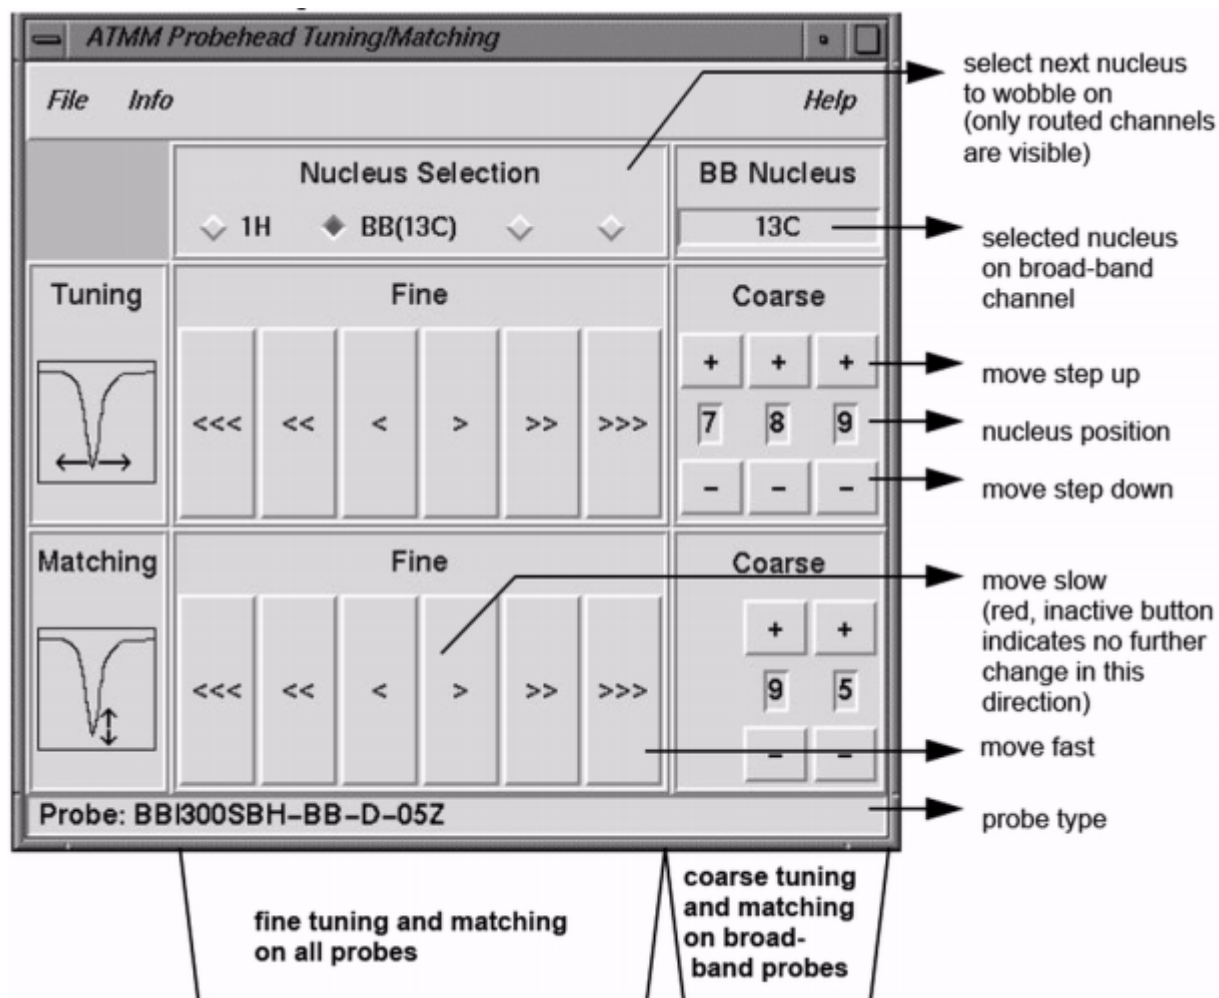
ATMM Probehead Tuning/Matching

File Info Help

Nucleus Selection
1H BB(13C)

BB Nucleus
13C

Tuning

Fine
<<< << < > >> >>>

Coarse
+ + +
7 8 9
– – –

Matching

Fine
<<< << < > >> >>>

Coarse
+ +
9 5
– –

Probe: BBI300SBH–BB–D–05Z

select next nucleus to wobble on (only routed channels are visible)

selected nucleus on broad-band channel

move step up

nucleus position

move step down

move slow (red, inactive button indicates no further change in this direction)

move fast

probe type

fine tuning and matching on all probes

coarse tuning and matching on broad-band probes